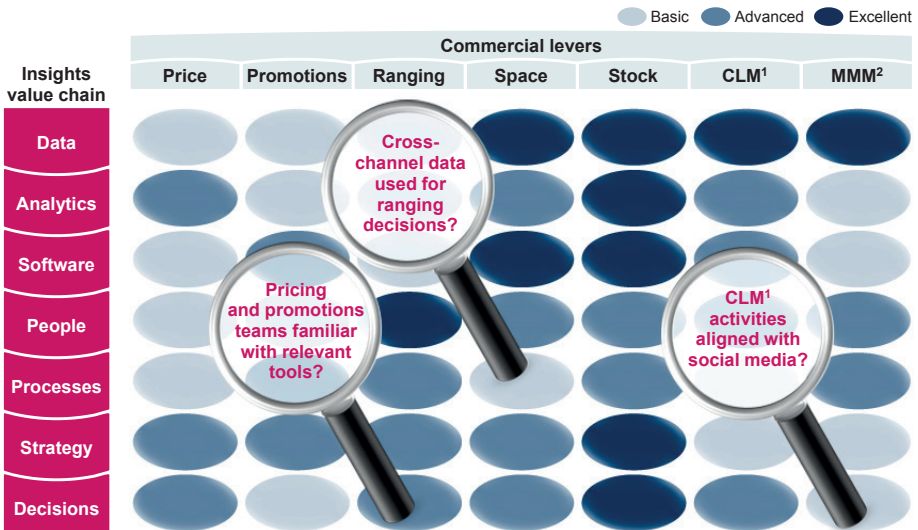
Basic Advanced Excellent

Commercial levers

Insights value chain

| | Price | Promotions | Ranging | Space | Stock | CLM$^1$ | MMM$^2$ |
|---|---|---|---|---|---|---|---|
| Data | | | | | | | |
| Analytics | | | | | | | |
| Software | | | | | | | |
| People | | | | | | | |
| Processes | | | | | | | |
| Strategy | | | | | | | |
| Decisions | | | | | | | |

Cross-channel data used for ranging decisions?

Pricing and promotions teams familiar with relevant tools?

CLM$^1$ activities aligned with social media?